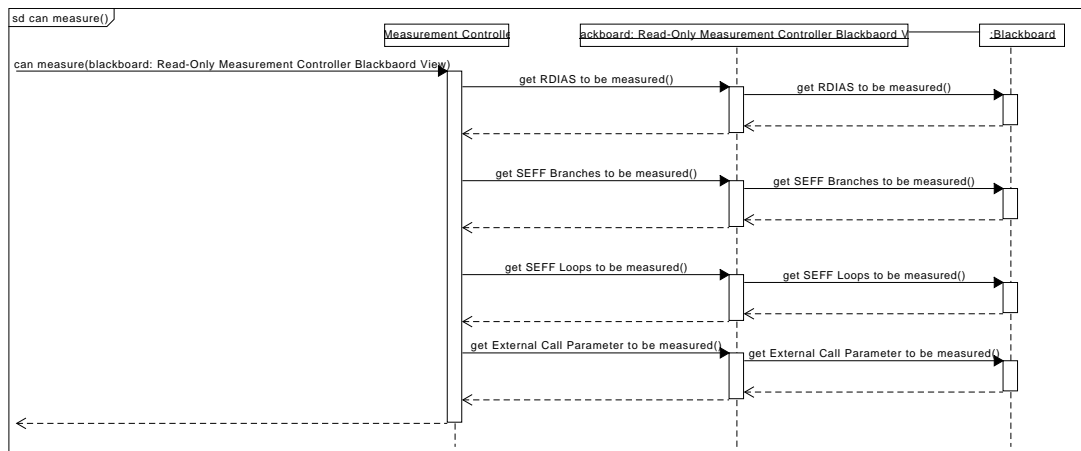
sd can measure()

Measurement Controlle

ackboard: Read-Only Measurement Controller Blackbaord V

:Blackboard

can measure(blackboard: Read-Only Measurement Controller Blackbaord View)

get RDIAS to be measured()

get RDIAS to be measured()

get SEFF Branches to be measured()

get SEFF Branches to be measured()

get SEFF Loops to be measured()

get SEFF Loops to be measured()

get External Call Parameter to be measured()

get External Call Parameter to be measured()